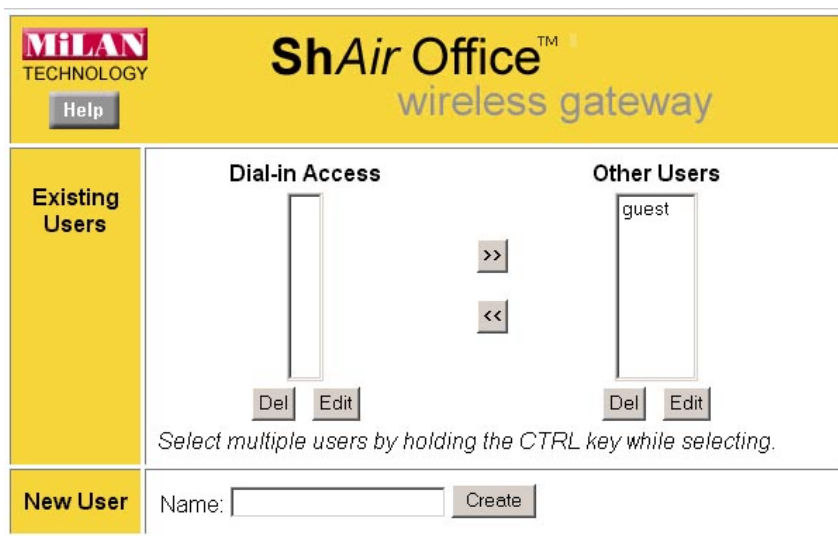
MiLAN
TECHNOLOGY
Help

ShAir Office™
wireless gateway

Existing Users

Dial-in Access

>>

<<

Other Users

guest

Del Edit

Del Edit

Select multiple users by holding the CTRL key while selecting.

New User

Name: Create